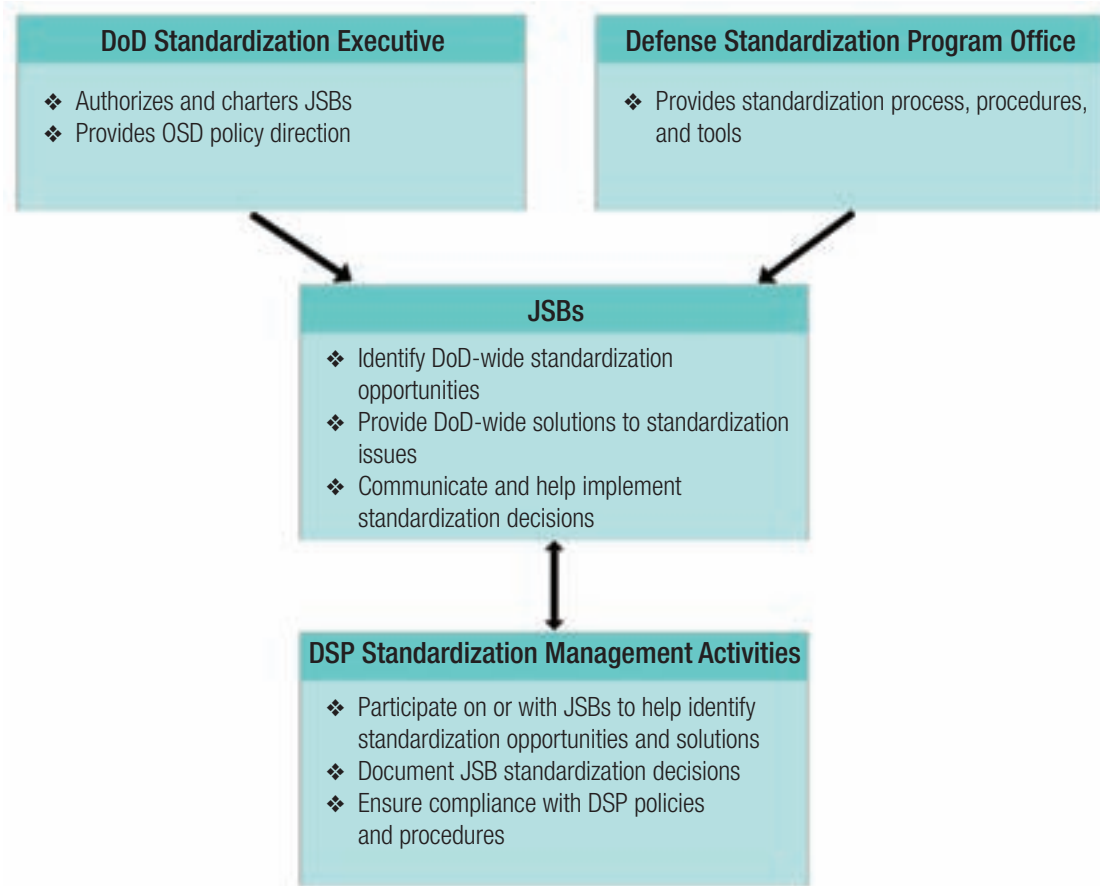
DoD Standardization Executive

❖ Authorizes and charters JSBs
❖ Provides OSD policy direction

Defense Standardization Program Office

❖ Provides standardization process, procedures, and tools

JSBs

❖ Identify DoD-wide standardization opportunities
❖ Provide DoD-wide solutions to standardization issues
❖ Communicate and help implement standardization decisions

DSP Standardization Management Activities

❖ Participate on or with JSBs to help identify standardization opportunities and solutions
❖ Document JSB standardization decisions
❖ Ensure compliance with DSP policies and procedures